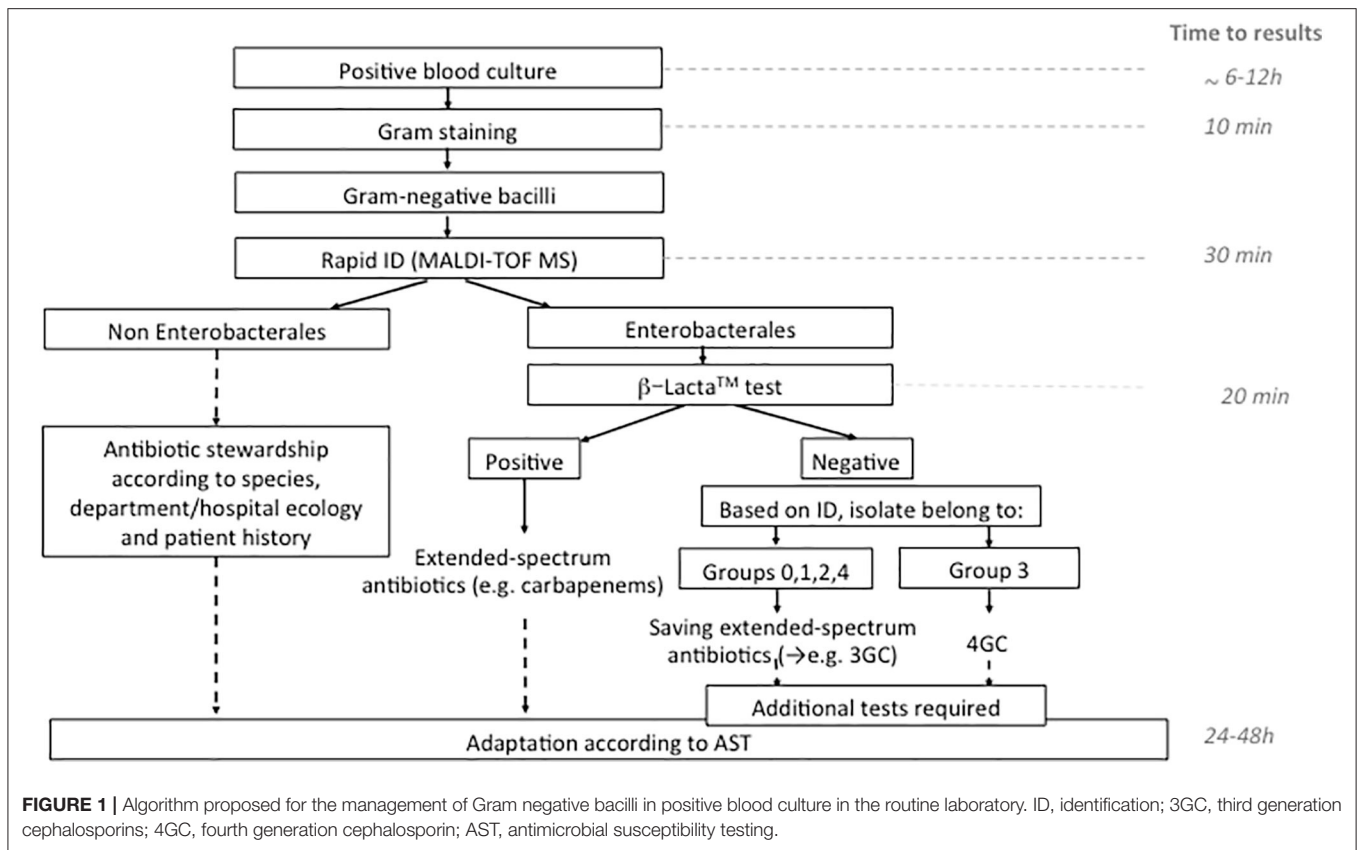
Time to results

Positive blood culture

$\sim$ 6-12h

Gram staining

10 min

Gram-negative bacilli

Rapid ID (MALDI-TOF MS)

30 min

Non Enterobacterales

Enterobacterales

$\beta$-Lacta$^{TM}$ test

20 min

Antibiotic stewardship according to species, department/hospital ecology and patient history

Positive

Negative

Based on ID, isolate belong to:

Extended-spectrum antibiotics (e.g. carbapenems)

Groups 0,1,2,4

Group 3

Saving extended-spectrum antibiotics ($\rightarrow$e.g. 3GC)

4GC

Additional tests required

Adaptation according to AST

24-48h

**FIGURE 1 |** Algorithm proposed for the management of Gram negative bacilli in positive blood culture in the routine laboratory. ID, identification; 3GC, third generation cephalosporins; 4GC, fourth generation cephalosporin; AST, antimicrobial susceptibility testing.